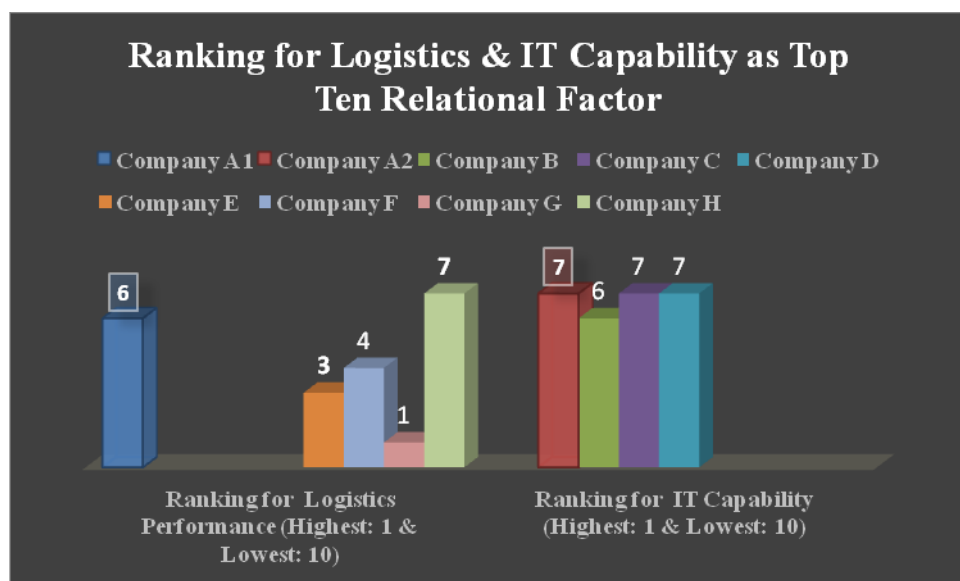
Ranking for Logistics & IT Capability as Top Ten Relational Factor

Company A1 Company A2 Company B Company C Company D Company E Company F Company G Company H

6

3

4

1

7

7

6

7

7

Ranking for Logistics Performance (Highest: 1 & Lowest: 10)

Ranking for IT Capability (Highest: 1 & Lowest: 10)